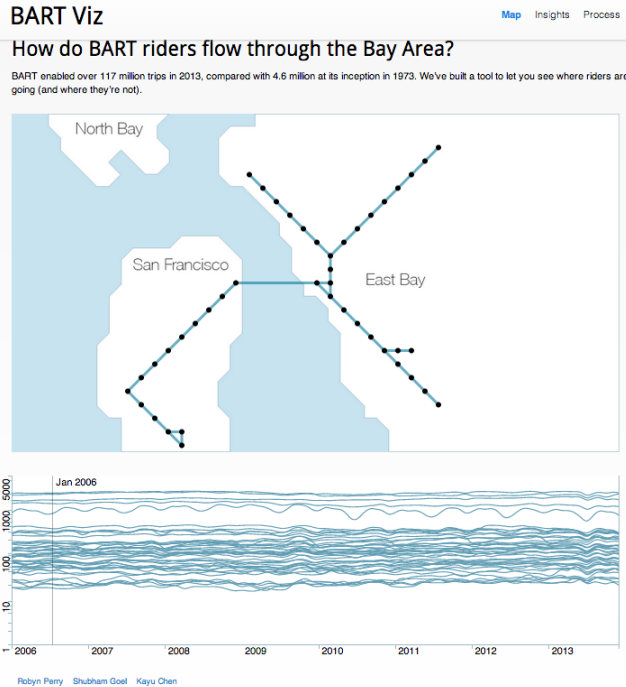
BART Viz

Map Insights Process

How do BART riders flow through the Bay Area?

BART enabled over 117 million trips in 2013, compared with 4.6 million at its inception in 1973. We've built a tool to let you see where riders are going (and where they're not).

North Bay

San Francisco

East Bay

Jan 2006

5000
1000
100
10
1

2006 2007 2008 2009 2010 2011 2012 2013

Robyn Perry Shubham Goel Kayu Chen